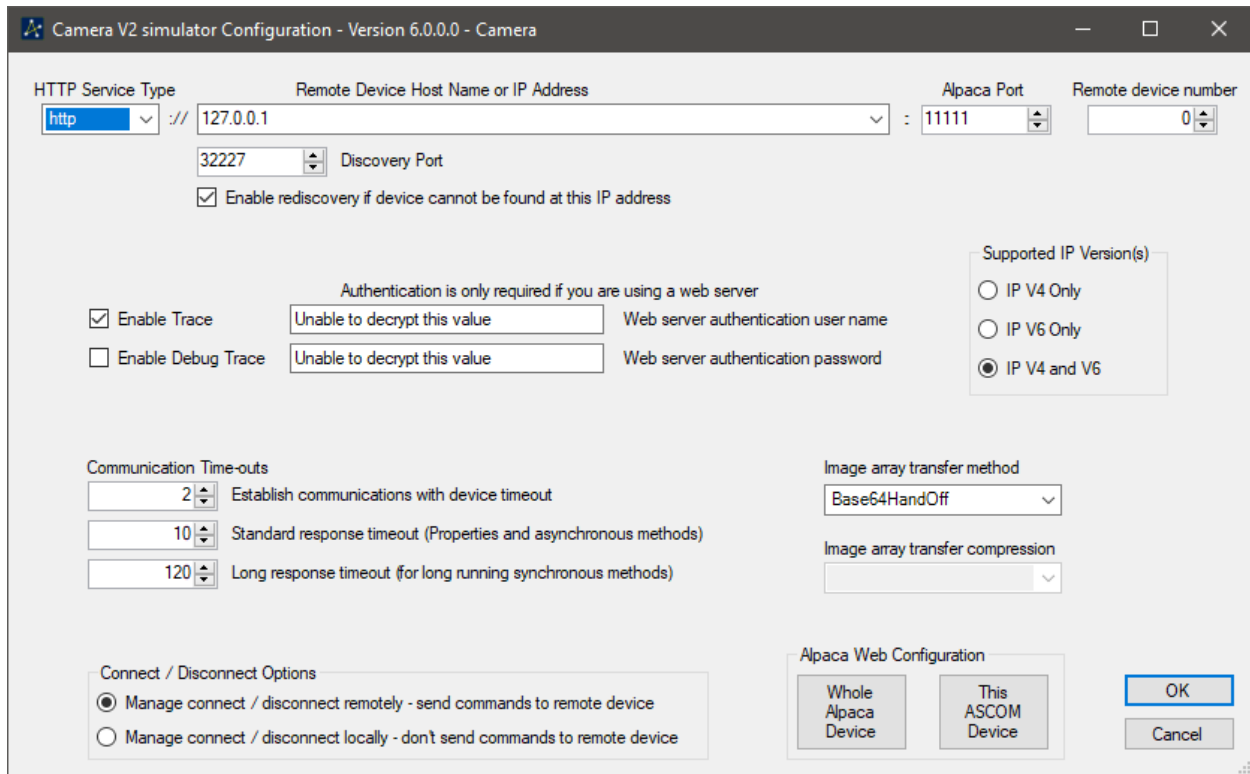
Camera V2 simulator Configuration - Version 6.0.0.0 - Camera

HTTP Service Type
http
://
Remote Device Host Name or IP Address
127.0.0.1
:
Alpaca Port
11111
Remote device number
0

32227
Discovery Port

Enable rediscovery if device cannot be found at this IP address

Supported IP Version(s)
IP V4 Only
IP V6 Only
IP V4 and V6

Authentication is only required if you are using a web server
Enable Trace
Unable to decrypt this value
Web server authentication user name
Enable Debug Trace
Unable to decrypt this value
Web server authentication password

Communication Time-outs
2
Establish communications with device timeout
10
Standard response timeout (Properties and asynchronous methods)
120
Long response timeout (for long running synchronous methods)

Image array transfer method
Base64HandOff
Image array transfer compression

Connect / Disconnect Options
Manage connect / disconnect remotely - send commands to remote device
Manage connect / disconnect locally - don't send commands to remote device

Alpaca Web Configuration
Whole Alpaca Device
This ASCOM Device

OK
Cancel